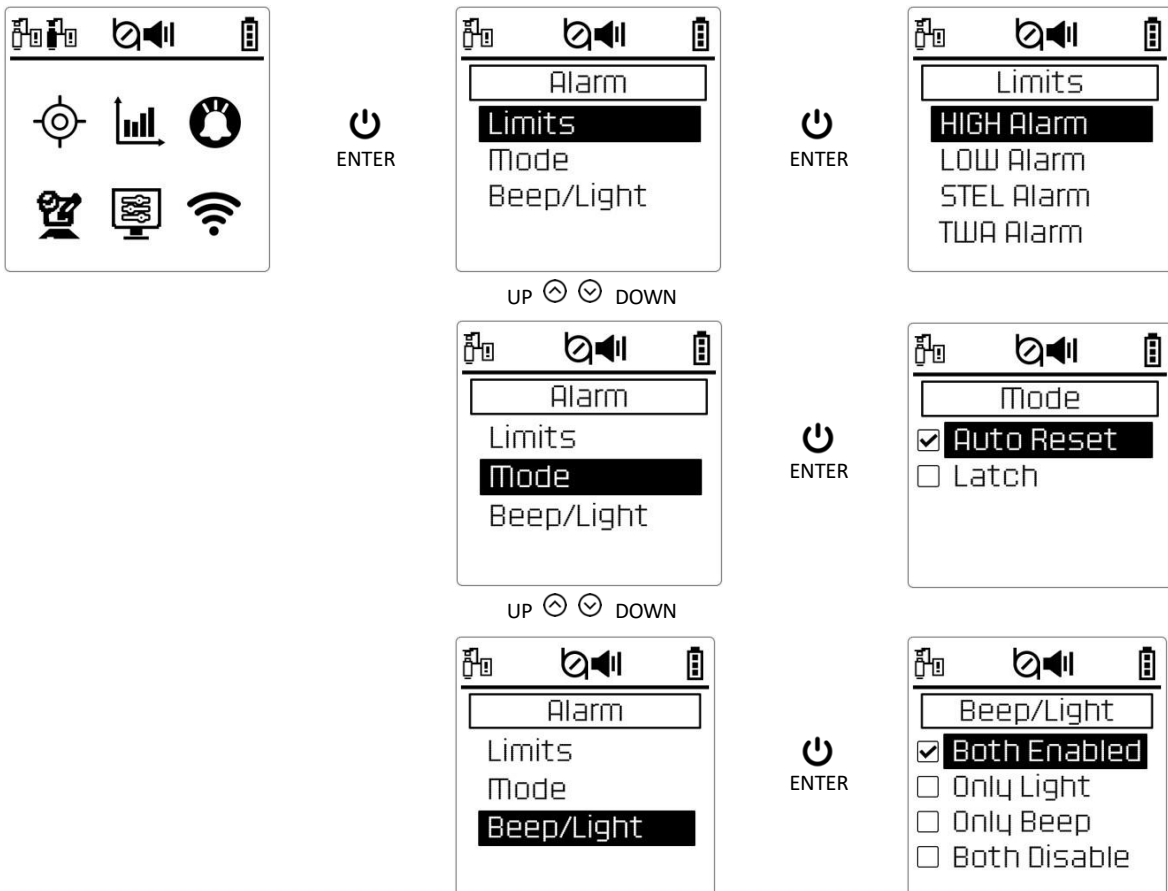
ENTER

Alarm
Limits
Mode
Beep/Light

ENTER

Limits
HIGH Alarm
LOW Alarm
STEL Alarm
TWA Alarm

UP DOWN

Alarm
Limits
Mode
Beep/Light

ENTER

Mode
☑ Auto Reset
☐ Latch

UP DOWN

Alarm
Limits
Mode
Beep/Light

ENTER

Beep/Light
☑ Both Enabled
☐ Only Light
☐ Only Beep
☐ Both Disable